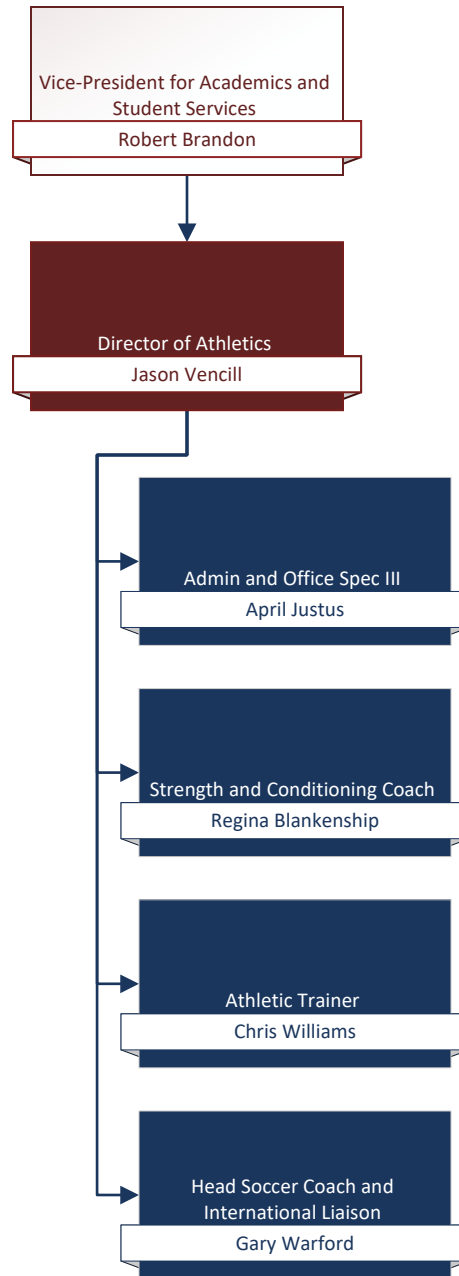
Vice-President for Academics and Student Services

Robert Brandon

Director of Athletics

Jason Vencill

Admin and Office Spec III

April Justus

Strength and Conditioning Coach

Regina Blankenship

Athletic Trainer

Chris Williams

Head Soccer Coach and International Liaison

Gary Warford